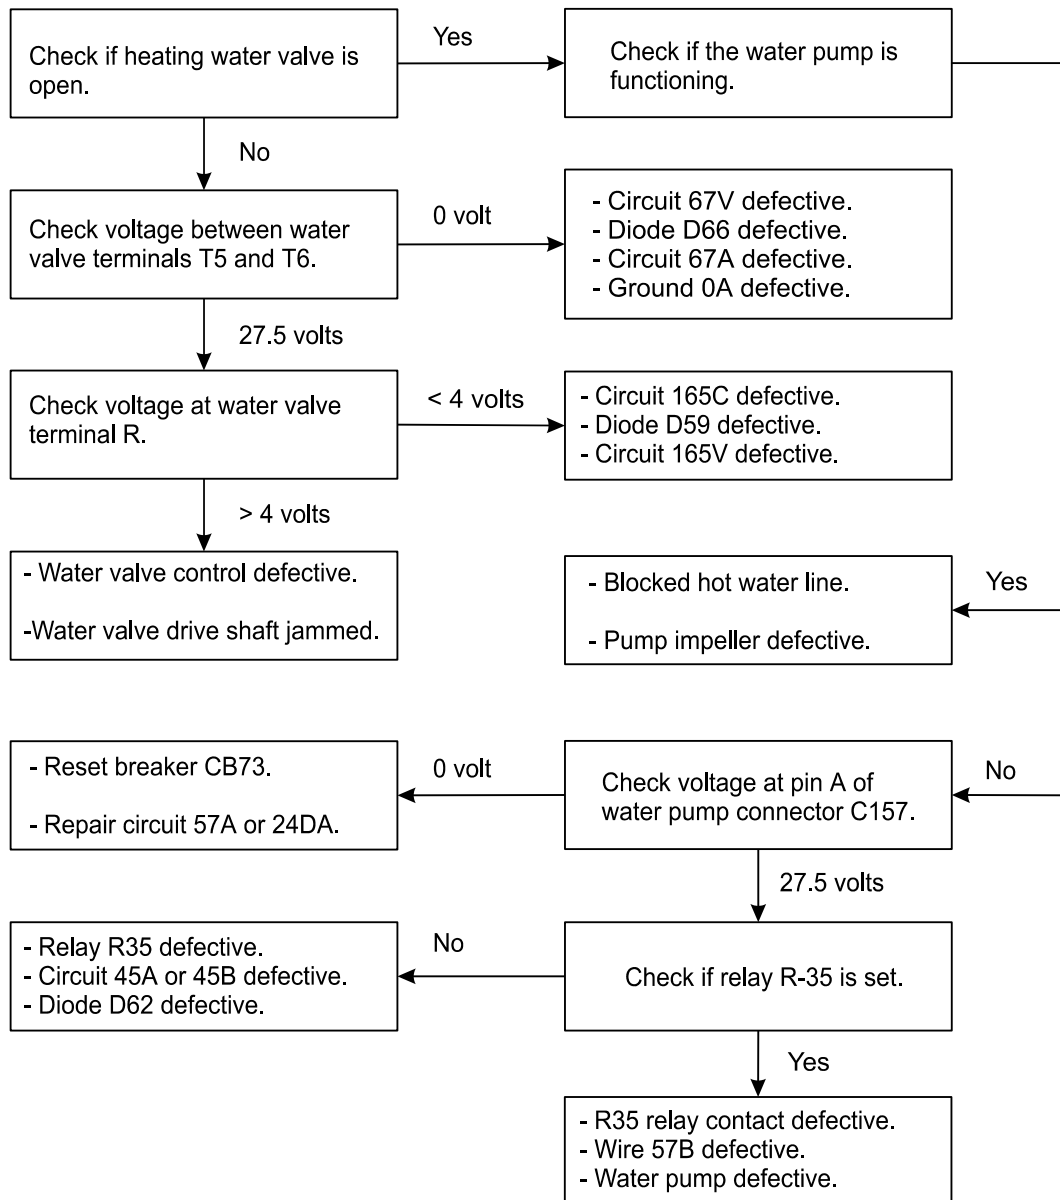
Check if heating water valve is open.

Yes

Check if the water pump is functioning.

No

Check voltage between water valve terminals T5 and T6.

0 volt

- Circuit 67V defective.
- Diode D66 defective.
- Circuit 67A defective.
- Ground 0A defective.

27.5 volts

Check voltage at water valve terminal R.

< 4 volts

- Circuit 165C defective.
- Diode D59 defective.
- Circuit 165V defective.

> 4 volts

- Water valve control defective.

-Water valve drive shaft jammed.

- Blocked hot water line.

- Pump impeller defective.

Yes

- Reset breaker CB73.

- Repair circuit 57A or 24DA.

0 volt

Check voltage at pin A of water pump connector C157.

No

27.5 volts

- Relay R35 defective.
- Circuit 45A or 45B defective.
- Diode D62 defective.

No

Check if relay R-35 is set.

Yes

- R35 relay contact defective.
- Wire 57B defective.
- Water pump defective.